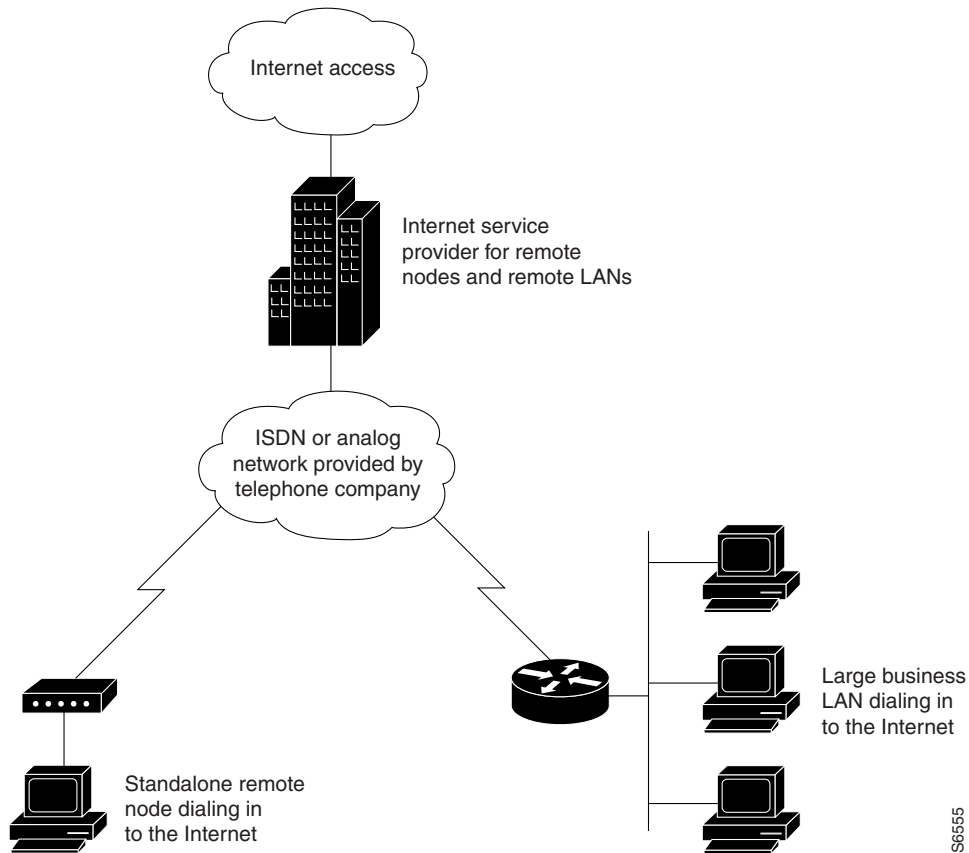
Internet access

Internet service provider for remote nodes and remote LANs

ISDN or analog network provided by telephone company

Large business LAN dialing in to the Internet

Standalone remote node dialing in to the Internet

S6555